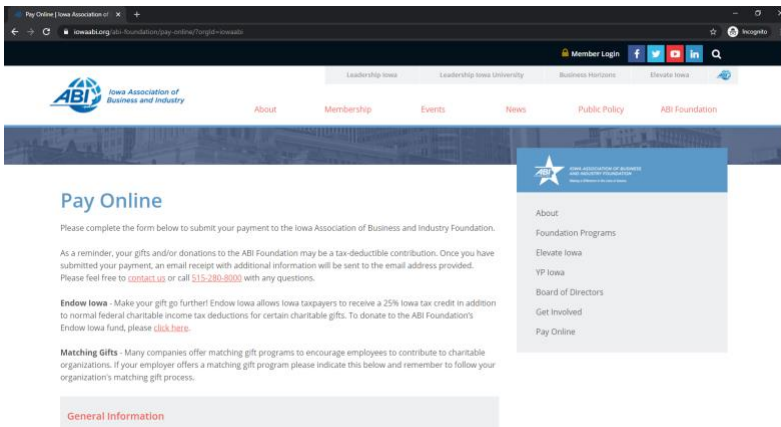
Pay Online | Iowa Association of ×
iowaabi.org/abi-foundation/pay-online/?orgid=iowaabi
Incognito
Member Login
Leadership Iowa
Leadership Iowa University
Business Horizons
Elevate Iowa
ABI Iowa Association of Business and Industry
About
Membership
Events
News
Public Policy
ABI Foundation

Pay Online

Please complete the form below to submit your payment to the Iowa Association of Business and Industry Foundation.

As a reminder, your gifts and/or donations to the ABI Foundation may be a tax-deductible contribution. Once you have submitted your payment, an email receipt with additional information will be sent to the email address provided. Please feel free to contact us or call 515-280-8000 with any questions.

Endow Iowa - Make your gift go further! Endow Iowa allows Iowa taxpayers to receive a 25% Iowa tax credit in addition to normal federal charitable income tax deductions for certain charitable gifts. To donate to the ABI Foundation's Endow Iowa fund, please click here.

Matching Gifts - Many companies offer matching gift programs to encourage employees to contribute to charitable organizations. If your employer offers a matching gift program please indicate this below and remember to follow your organization's matching gift process.

General Information

IOWA ASSOCIATION OF BUSINESS AND INDUSTRY FOUNDATION
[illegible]

About
Foundation Programs
Elevate Iowa
YP Iowa
Board of Directors
Get Involved
Pay Online